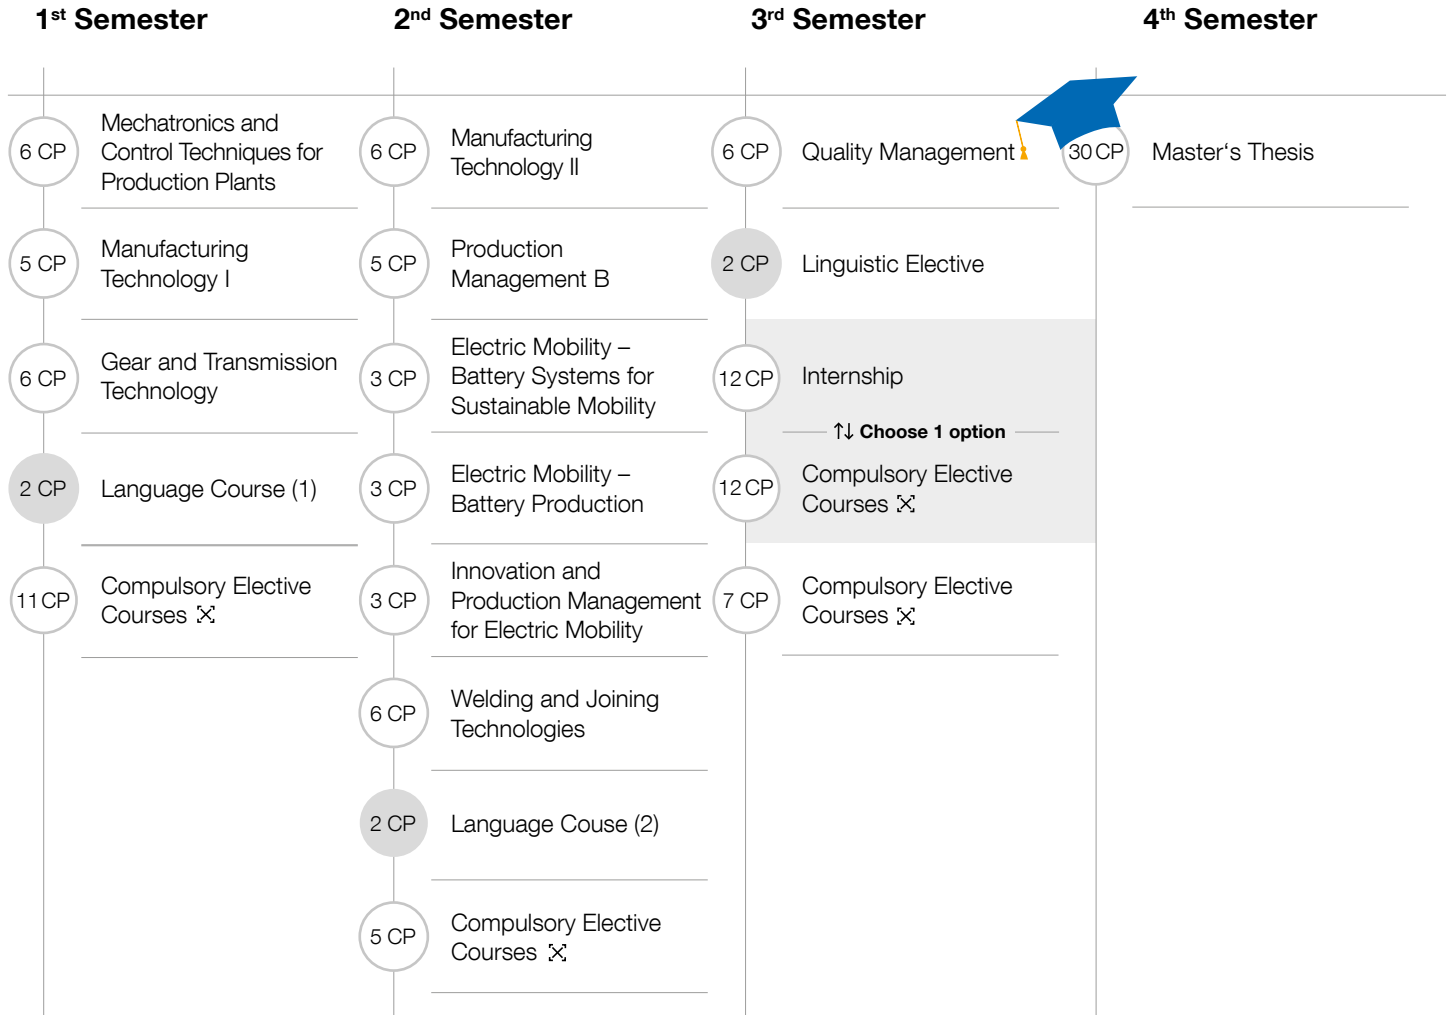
1$^{st}$ Semester

6 CP Mechatronics and Control Techniques for Production Plants

5 CP Manufacturing Technology I

6 CP Gear and Transmission Technology

2 CP Language Course (1)

11 CP Compulsory Elective Courses

2$^{nd}$ Semester

6 CP Manufacturing Technology II

5 CP Production Management B

3 CP Electric Mobility – Battery Systems for Sustainable Mobility

3 CP Electric Mobility – Battery Production

3 CP Innovation and Production Management for Electric Mobility

6 CP Welding and Joining Technologies

2 CP Language Couse (2)

5 CP Compulsory Elective Courses

3$^{rd}$ Semester

6 CP Quality Management

2 CP Linguistic Elective

12 CP Internship

↑↓ Choose 1 option

12 CP Compulsory Elective Courses

7 CP Compulsory Elective Courses

4$^{th}$ Semester

30 CP Master‘s Thesis